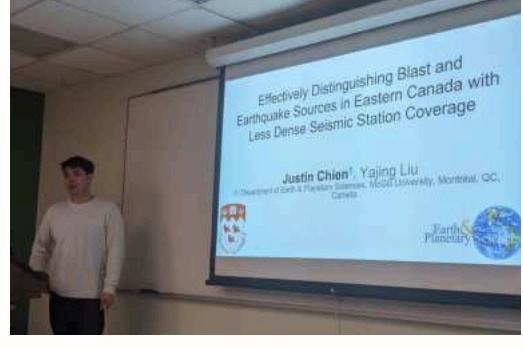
Effectively Distinguishing Blast and Earthquake Sources in Eastern Canada with Less Dense Seismic Station Coverage

Justin Chien¹, Yajing Liu

¹ Department of Earth & Planetary Sciences, McGill University, Montréal, QC, Canada

Earth & Planetary Sciences